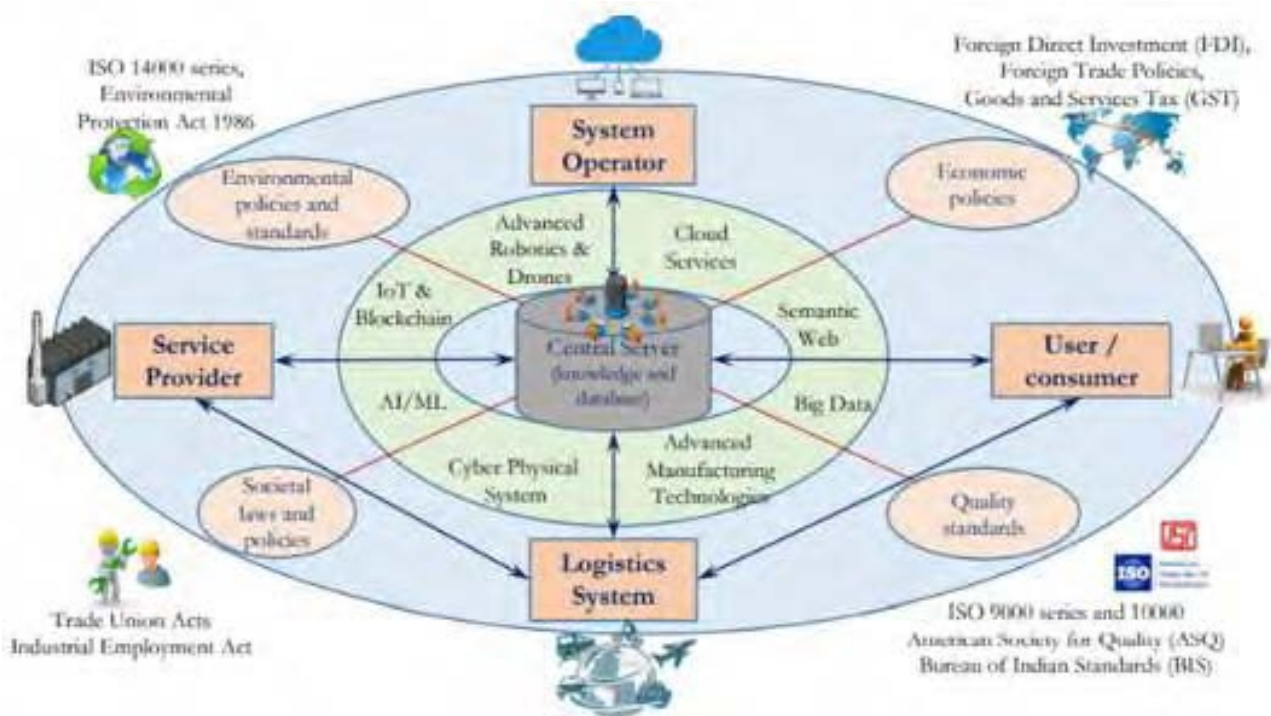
ISO 14000 series, Environmental Protection Act 1986

System Operator

Foreign Direct Investment (FDI), Foreign Trade Policies, Goods and Services Tax (GST)

Environmental policies and standards

Economic policies

Advanced Robotics & Drones

Cloud Services

IoT & Blockchain

Semantic Web

Service Provider

Central Server (knowledge and database)

User / consumer

AI/ML

Big Data

Cyber Physical System

Advanced Manufacturing Technologies

Societal laws and policies

Quality standards

Logistics System

ISO

Trade Union Acts Industrial Employment Act

ISO 9000 series and 10000 American Society for Quality (ASQ) Bureau of Indian Standards (BIS)